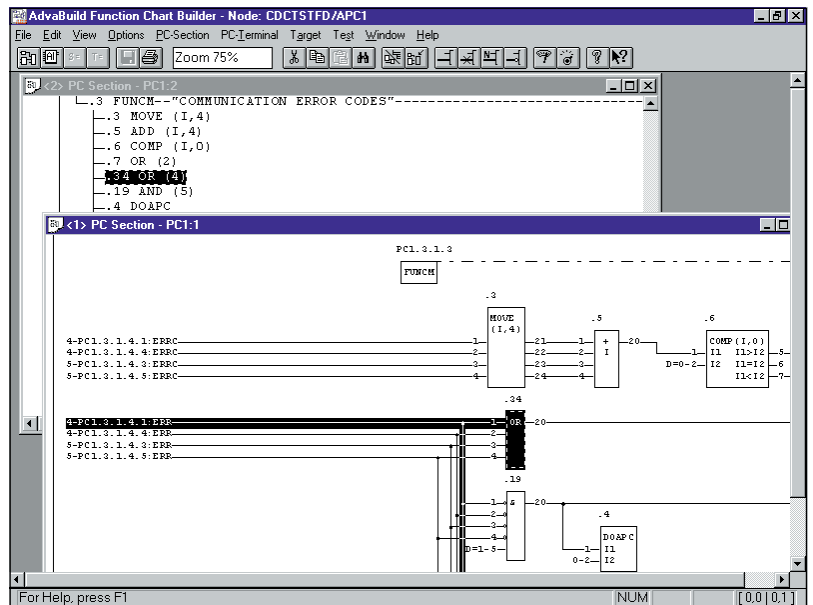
AdvaBuild Function Chart Builder - Node: CDCTSTFD/APC1

File Edit View Options PC-Section PC-Terminal Target Test Window Help

Zoom 75%

<2> PC Section - PC1:2

.3 FUNCM--"COMMUNICATION ERROR CODES"
.3 MOVE (I,4)
.5 ADD (I,4)
.6 COMP (I,0)
.7 OR (2)
.34 OR (4)
.19 AND (5)
.4 DOAPC

<1> PC Section - PC1:1

PC1.3.1.3
FUNCM

.3
MOVE (I,4)

4-PC1.3.1.4.1:ERRC
4-PC1.3.1.4.4:ERRC
5-PC1.3.1.4.3:ERRC
5-PC1.3.1.4.5:ERRC

1 2 3 4
21 22 23 24

.5
+
I
1 2 3 4
20

.6
COMP(I,0)
1 I1 I1>I2 5
D=0-2 I2 I1=I2 6
I1<I2 7

.34
4-PC1.3.1.4.1:ERR
4-PC1.3.1.4.4:ERR
5-PC1.3.1.4.3:ERR
5-PC1.3.1.4.5:ERR
1 2 3 4
OR
20

.19
&
1 2 3 4
D=1-5
20

.4
DOAPC
1 I1
0-2 I2

For Help, press F1
NUM
[0,0|0,1]